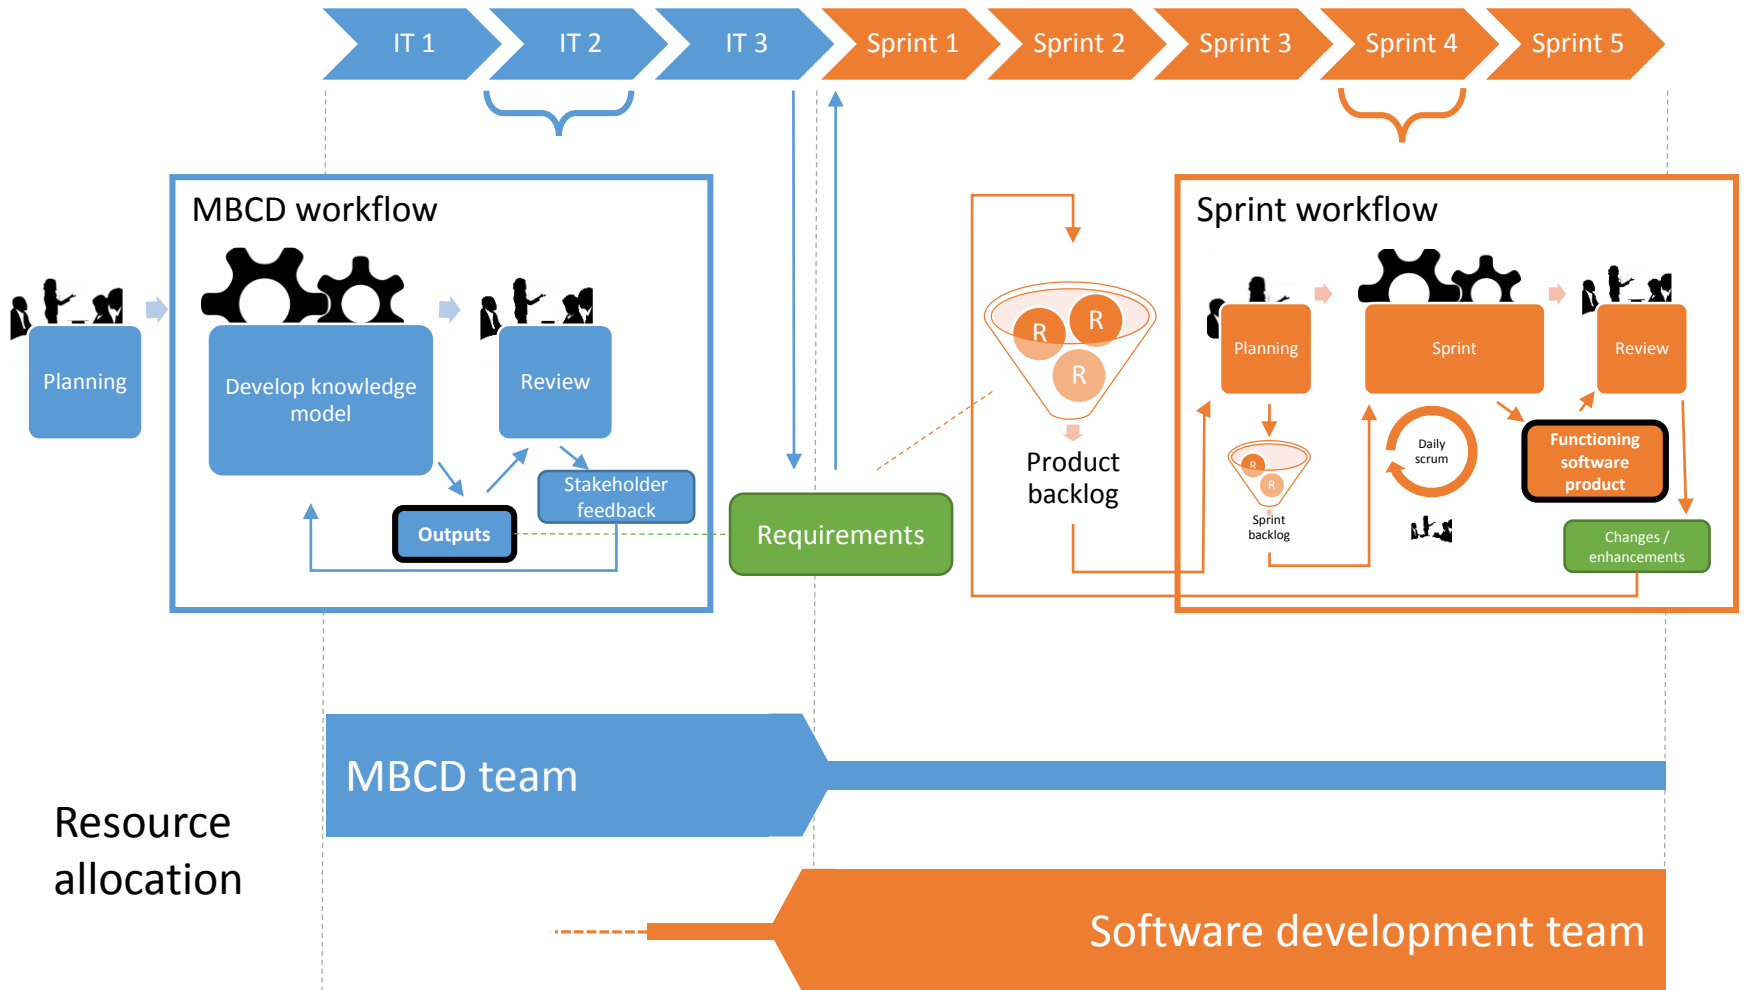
IT 1
IT 2
IT 3
Sprint 1
Sprint 2
Sprint 3
Sprint 4
Sprint 5

MBCD workflow

Planning

Develop knowledge model

Review

Outputs

Stakeholder feedback

Requirements

R
R
R

Product backlog

Sprint workflow

Planning

Sprint

Review

R
R

Sprint backlog

Daily scrum

Functioning software product

Changes / enhancements

MBCD team

Resource allocation

Software development team